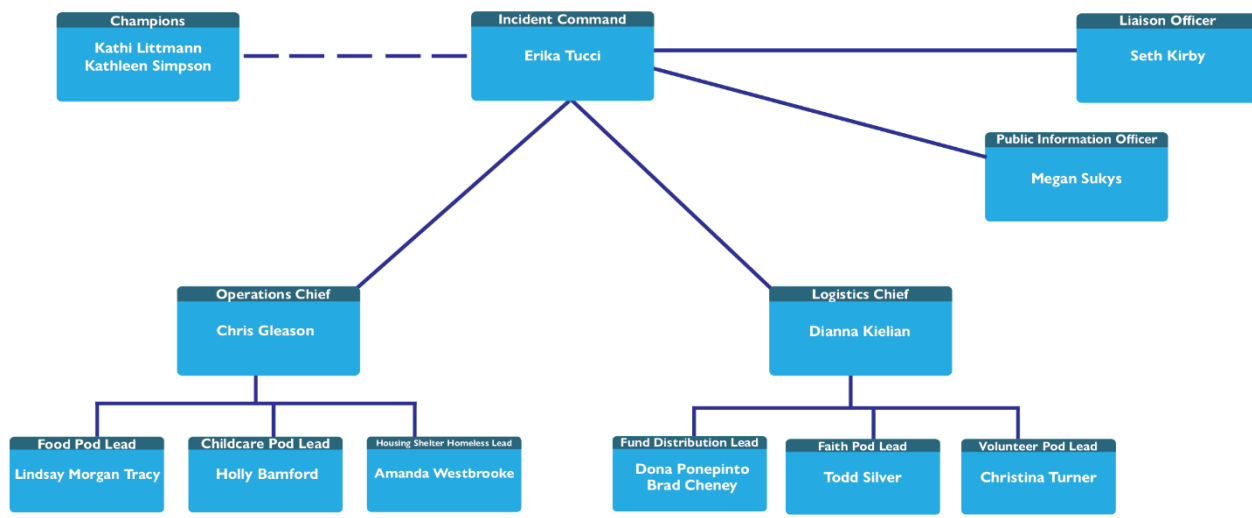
Champions
Kathi Littmann
Kathleen Simpson

Incident Command
Erika Tucci

Liaison Officer
Seth Kirby

Public Information Officer
Megan Sukys

Operations Chief
Chris Gleason

Logistics Chief
Dianna Kielian

Food Pod Lead
Lindsay Morgan Tracy

Childcare Pod Lead
Holly Bamford

Housing Shelter Homeless Lead
Amanda Westbrooke

Fund Distribution Lead
Dona Ponepinto
Brad Cheney

Faith Pod Lead
Todd Silver

Volunteer Pod Lead
Christina Turner